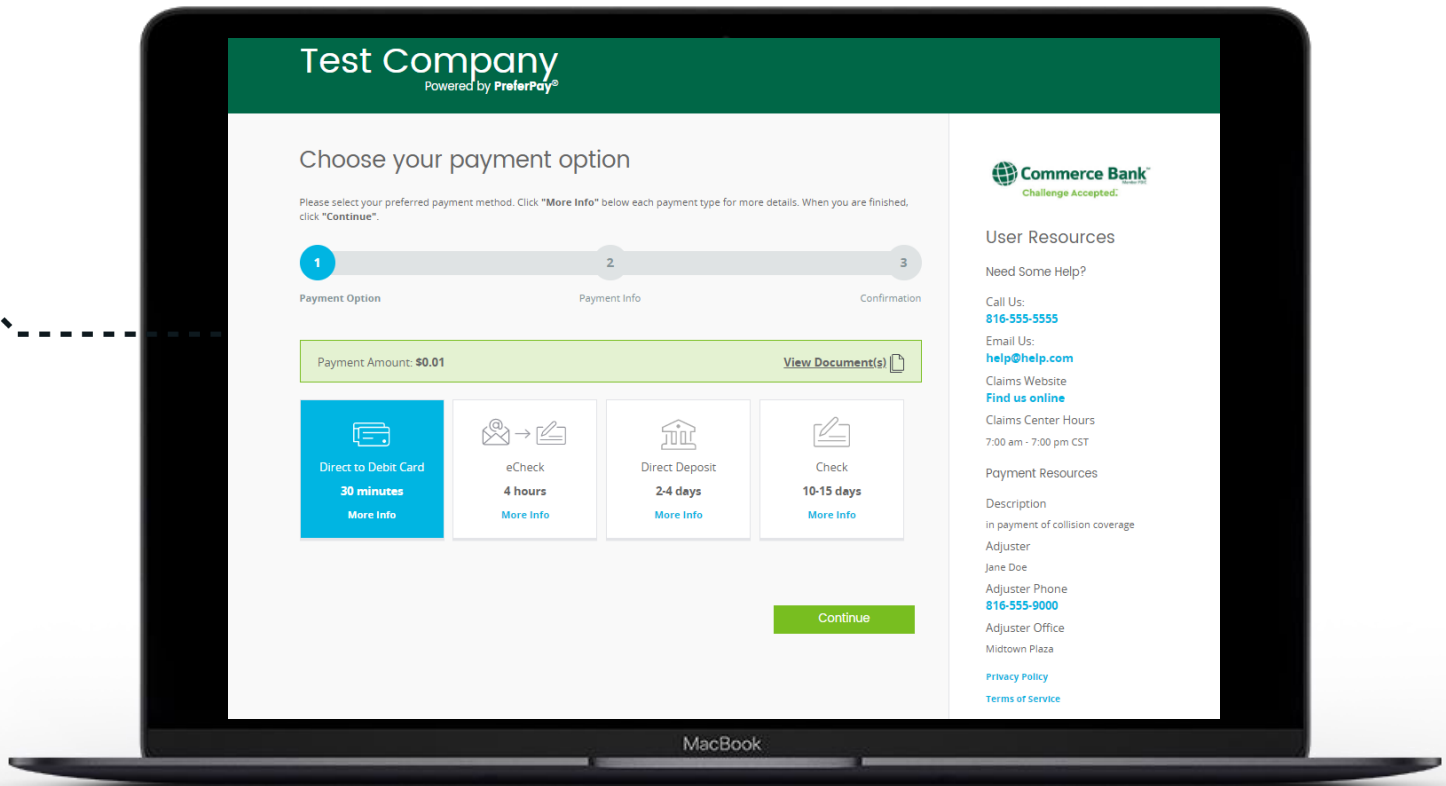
Test Company
Powered by PreferPay®

Choose your payment option

Please select your preferred payment method. Click "More Info" below each payment type for more details. When you are finished, click "Continue".

1 Payment Option
2 Payment Info
3 Confirmation

Payment Amount: $0.01

View Document(s)

Direct to Debit Card
30 minutes
More Info

eCheck
4 hours
More Info

Direct Deposit
2-4 days
More Info

Check
10-15 days
More Info

Continue

Commerce Bank
Challenge Accepted.

User Resources

Need Some Help?

Call Us:
816-555-5555

Email Us:
help@help.com

Claims Website
Find us online

Claims Center Hours
7:00 am - 7:00 pm CST

Payment Resources

Description
in payment of collision coverage

Adjuster
Jane Doe

Adjuster Phone
816-555-9000

Adjuster Office
Midtown Plaza

Privacy Policy

Terms of Service

MacBook